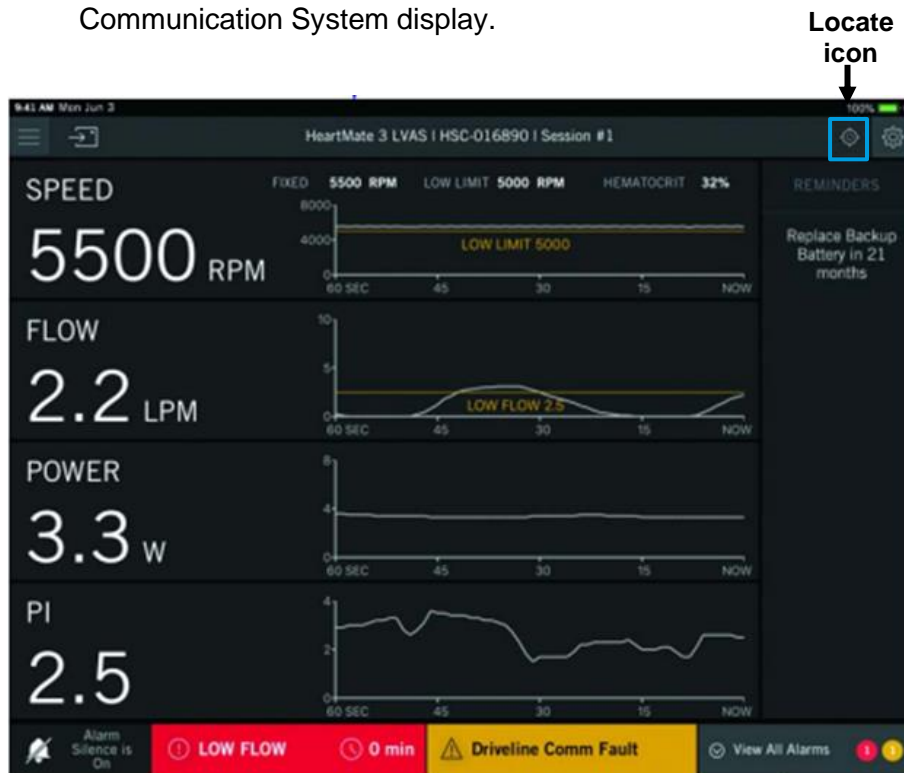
Communication System display.

Locate icon

9:41 AM Mon Jun 3

100%

HeartMate 3 LVAS | HSC-016890 | Session #1

SPEED

FIXED 5500 RPM LOW LIMIT 5000 RPM HEMATOCRIT 32%

REMINDERS

Replace Backup Battery in 21 months

5500 RPM

8000
4000
0
LOW LIMIT 5000
60 SEC 45 30 15 NOW

FLOW

2.2 LPM

10
5
0
LOW FLOW 2.5
60 SEC 45 30 15 NOW

POWER

3.3 W

8
4
0
60 SEC 45 30 15 NOW

PI

2.5

4
2
0
60 SEC 45 30 15 NOW

Alarm Silence is On

LOW FLOW

0 min

Driveline Comm Fault

View All Alarms

1

1